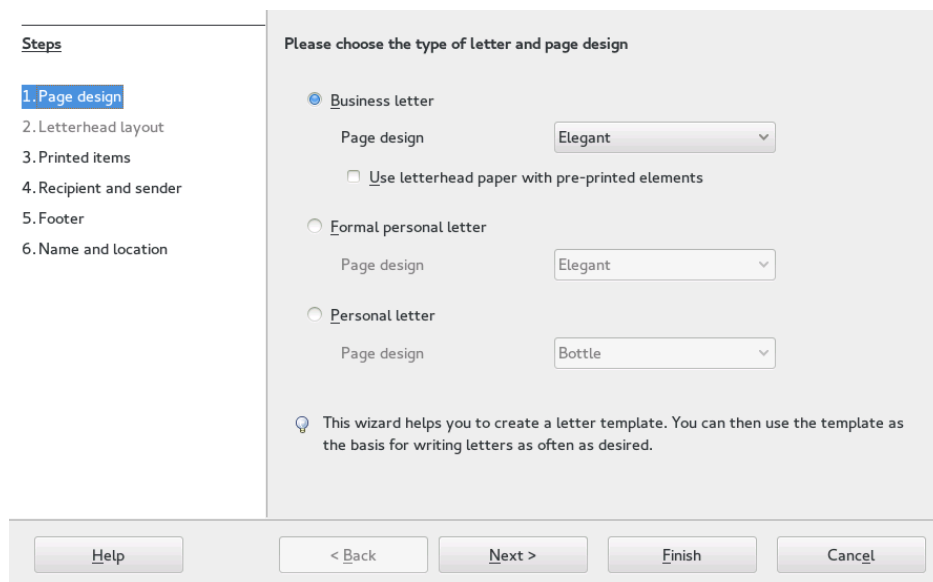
Steps

1. Page design
2. Letterhead layout
3. Printed items
4. Recipient and sender
5. Footer
6. Name and location

Please choose the type of letter and page design

Business letter

Page design Elegant

Use letterhead paper with pre-printed elements

Formal personal letter

Page design Elegant

Personal letter

Page design Bottle

This wizard helps you to create a letter template. You can then use the template as the basis for writing letters as often as desired.

Help

< Back

Next >

Finish

Cancel